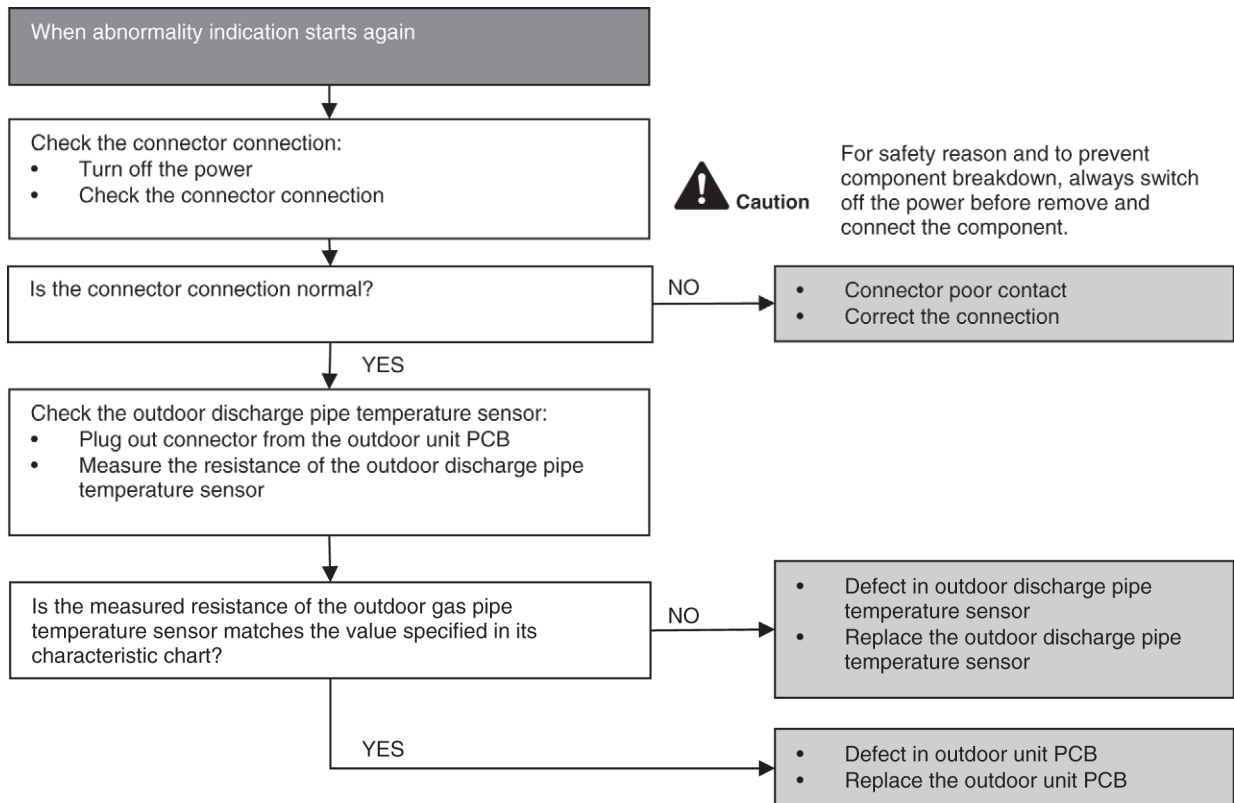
When abnormality indication starts again

Check the connector connection:
- Turn off the power
- Check the connector connection

Caution

For safety reason and to prevent component breakdown, always switch off the power before remove and connect the component.

Is the connector connection normal?

NO

- Connector poor contact
- Correct the connection

YES

Check the outdoor discharge pipe temperature sensor:
- Plug out connector from the outdoor unit PCB
- Measure the resistance of the outdoor discharge pipe temperature sensor

Is the measured resistance of the outdoor gas pipe temperature sensor matches the value specified in its characteristic chart?

NO

- Defect in outdoor discharge pipe temperature sensor
- Replace the outdoor discharge pipe temperature sensor

YES

- Defect in outdoor unit PCB
- Replace the outdoor unit PCB